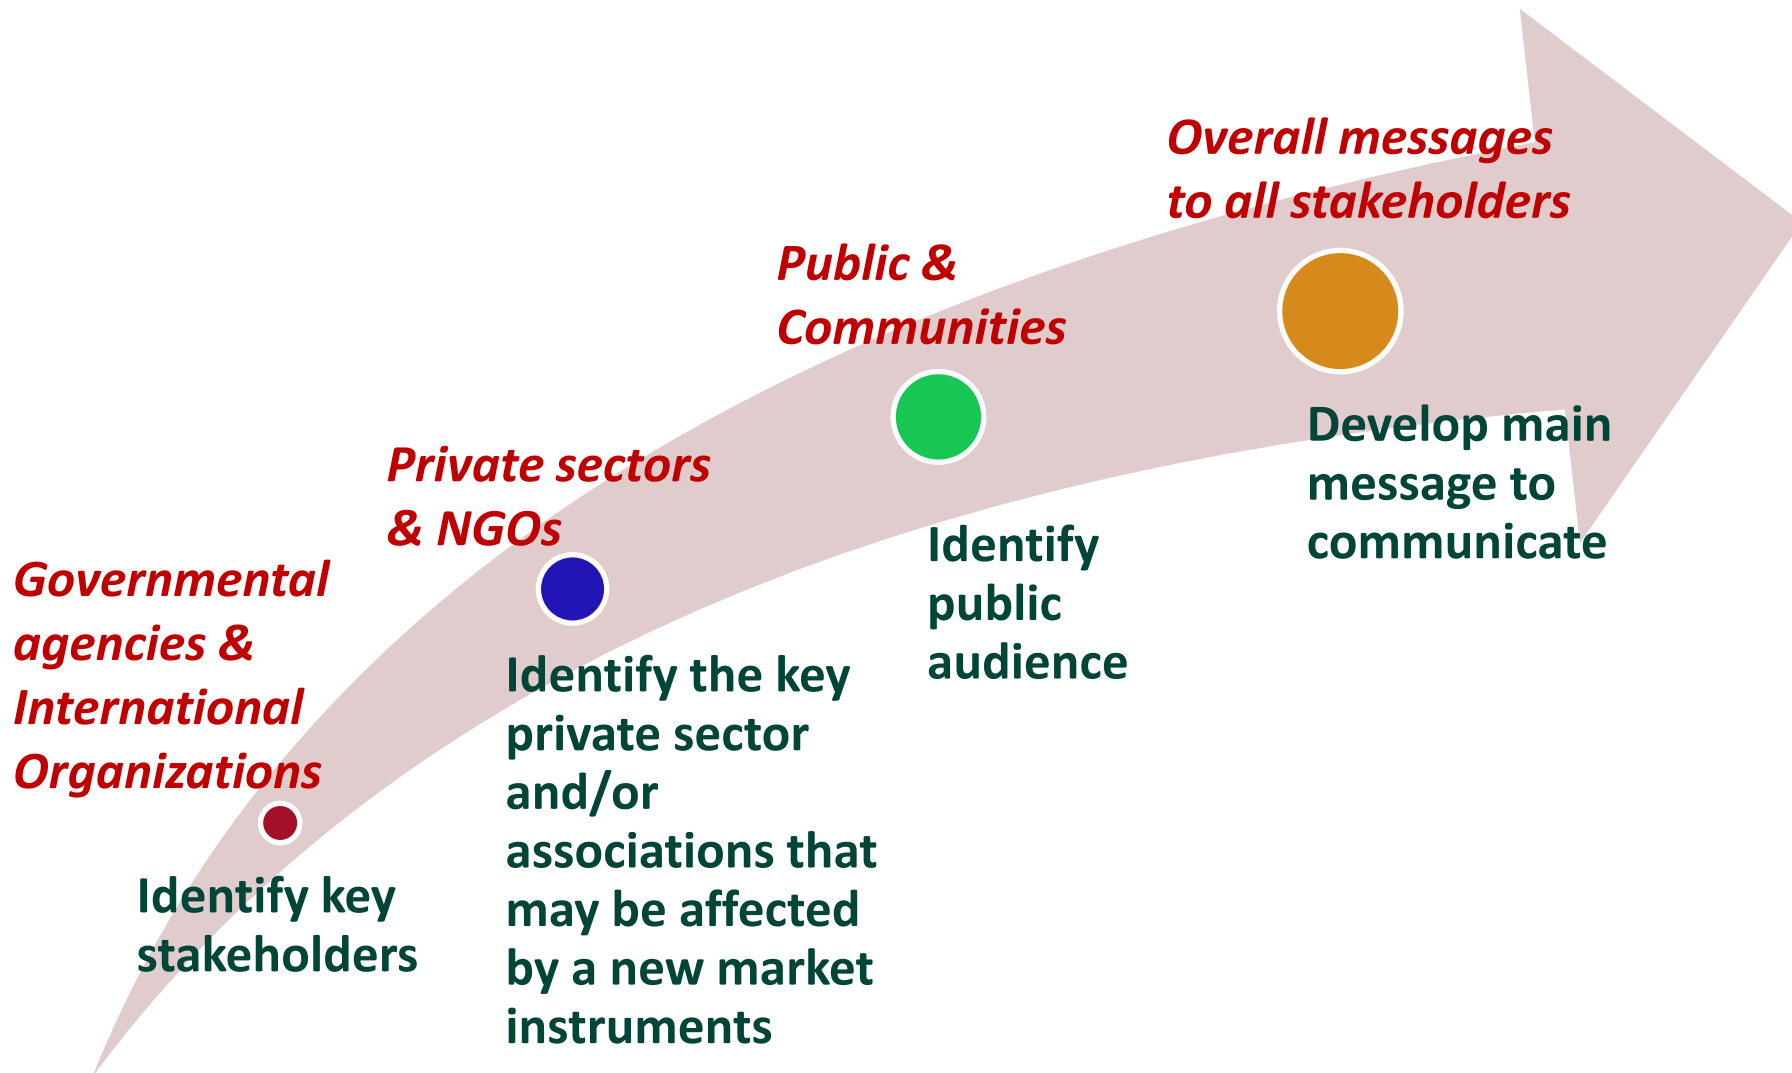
Governmental agencies & International Organizations

Identify key stakeholders

Private sectors & NGOs

Identify the key private sector and/or associations that may be affected by a new market instruments

Public & Communities

Identify public audience

Overall messages to all stakeholders

Develop main message to communicate